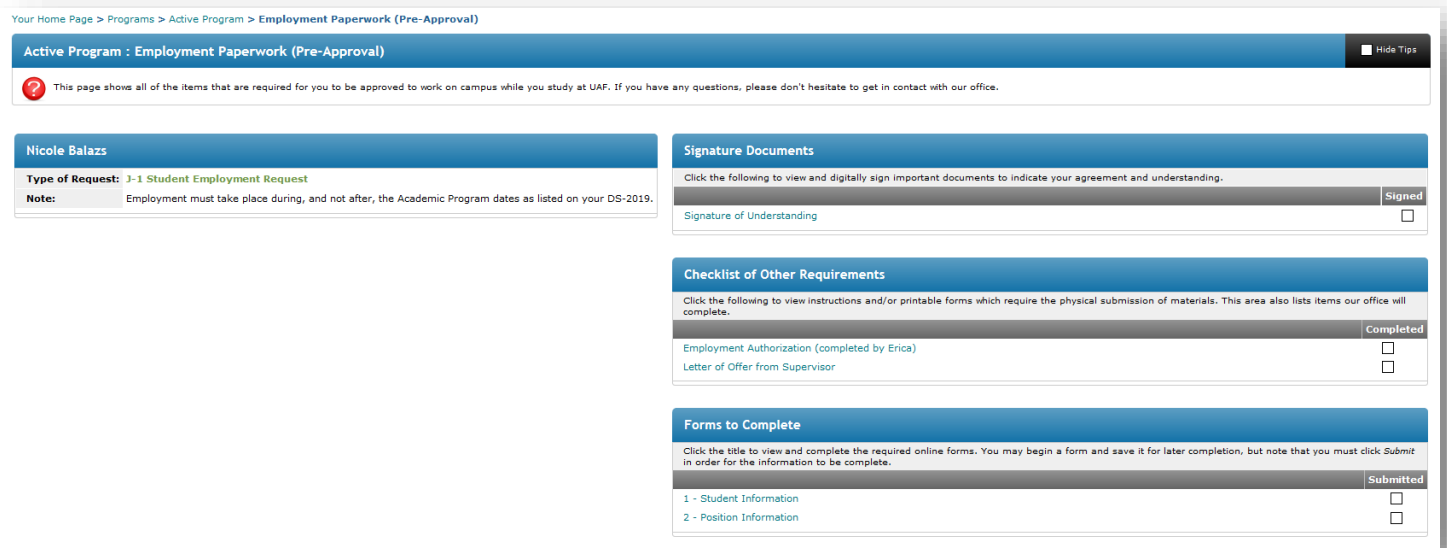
Your Home Page > Programs > Active Program > Employment Paperwork (Pre-Approval)

Active Program : Employment Paperwork (Pre-Approval)

Hide Tips

This page shows all of the items that are required for you to be approved to work on campus while you study at UAF. If you have any questions, please don't hesitate to get in contact with our office.

Nicole Balazs

| Type of Request: | J-1 Student Employment Request |
|---|---|
| Note: | Employment must take place during, and not after, the Academic Program dates as listed on your DS-2019. |

Signature Documents

Click the following to view and digitally sign important documents to indicate your agreement and understanding.

| | Signed |
|---|---|
| Signature of Understanding | ☐ |

Checklist of Other Requirements

Click the following to view instructions and/or printable forms which require the physical submission of materials. This area also lists items our office will complete.

| | Completed |
|---|---|
| Employment Authorization (completed by Erica) | ☐ |
| Letter of Offer from Supervisor | ☐ |

Forms to Complete

Click the title to view and complete the required online forms. You may begin a form and save it for later completion, but note that you must click Submit in order for the information to be complete.

| | Submitted |
|---|---|
| 1 - Student Information | ☐ |
| 2 - Position Information | ☐ |